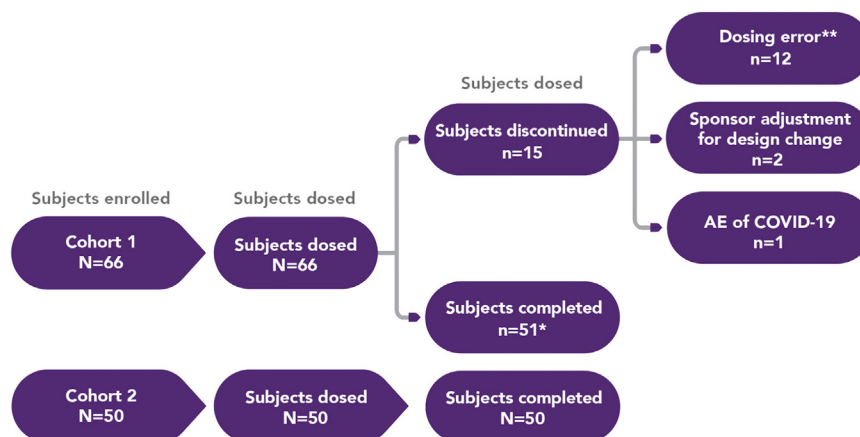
Subjects enrolled

Subjects dosed

Subjects dosed

Cohort 1
N=66

Subjects dosed
N=66

Subjects discontinued
n=15

Subjects completed
n=51*

Dosing error**
n=12

Sponsor adjustment for design change
n=2

AE of COVID-19
n=1

Cohort 2
N=50

Subjects dosed
N=50

Subjects completed
N=50